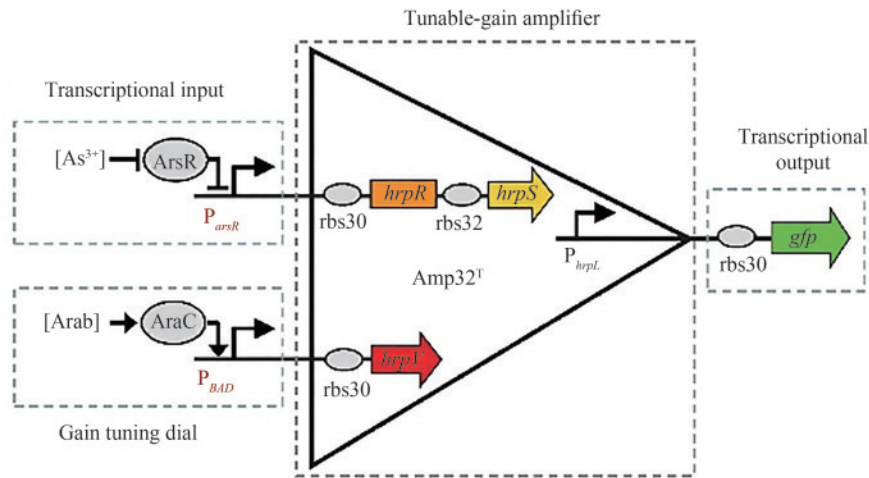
Tunable-gain amplifier

Transcriptional input

$[As^{3+}]$

ArsR

$P_{arsR}$

rbs30

hrpR

rbs32

hrpS

Transcriptional output

$P_{hrpL}$

rbs30

gfp

Amp32$^{T}$

[Arab]

AraC

$P_{BAD}$

rbs30

hrpV

Gain tuning dial